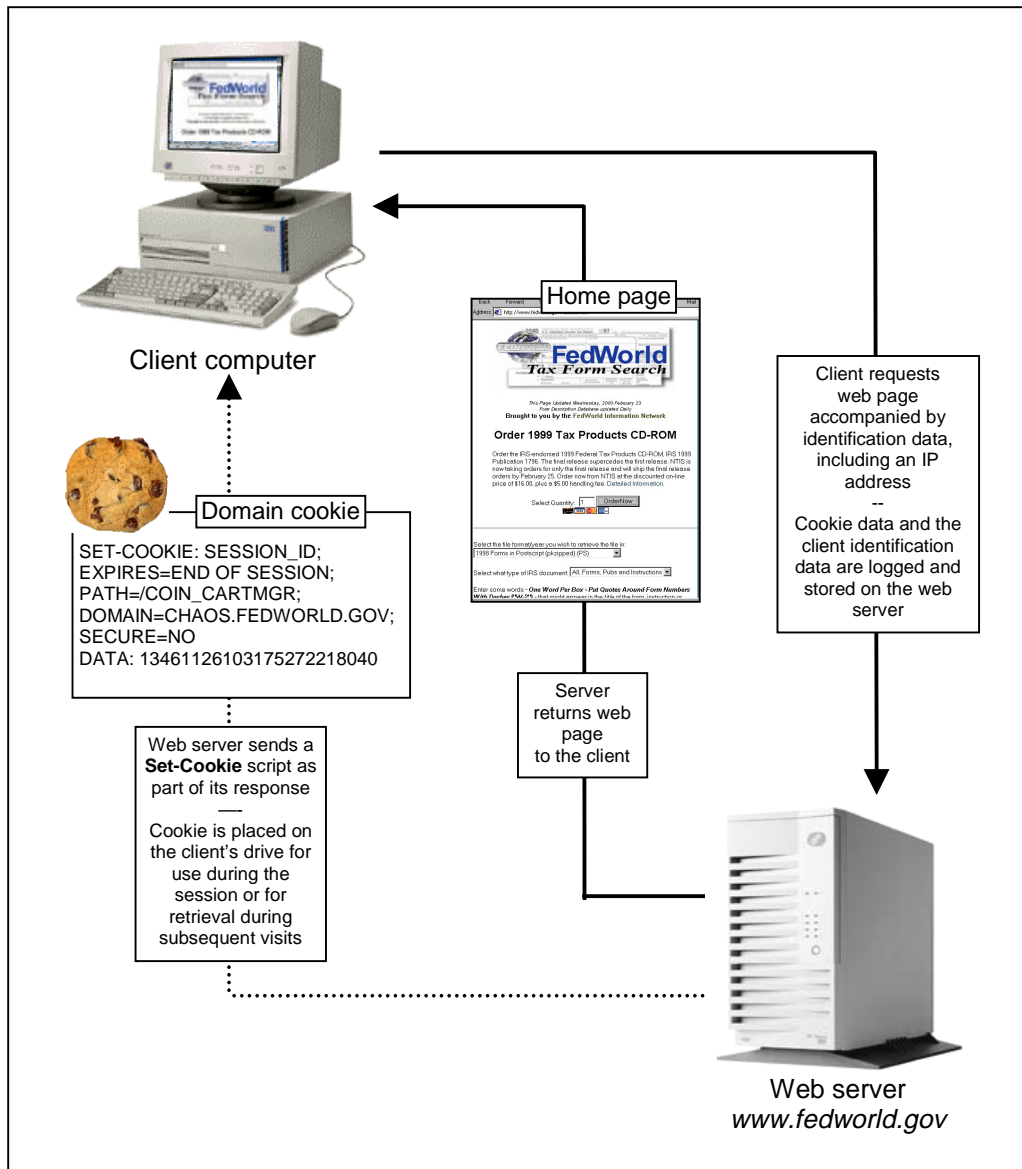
FedWorld
Tax Form Search
Order 1999 Tax Products CD-ROM

Client computer

Home page

Back Forward Mail
Address http://www.fedworld.gov

FedWorld
Tax Form Search

This Page Updated Wednesday, 2000 February 23
Form Description Database updated Daily
Brought to you by the FedWorld Information Network

Order 1999 Tax Products CD-ROM

Order the IRS-endorsed 1999 Federal Tax Products CD-ROM, IRS 1999 Publication 1796. The final release supercedes the first release. NTIS is now taking orders for only the final release and will ship the final release orders by February 25. Order now from NTIS at the discounted on-line price of $16.00, plus a $5.00 handling fee. Detailed Information.

Select Quantity: 1 OrderNow

Select the file format/year you wish to retrieve the file in:
1998 Forms in Postscript (pkzipped) (PS)

Select what type of IRS document: All, Forms, Pubs and Instructions

Enter some words - One Word Per Box - Put Quotes Around Form Numbers With Dashes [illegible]

Client requests web page accompanied by identification data, including an IP address
--
Cookie data and the client identification data are logged and stored on the web server

Domain cookie

SET-COOKIE: SESSION_ID;
EXPIRES=END OF SESSION;
PATH=/COIN_CARTMGR;
DOMAIN=CHAOS.FEDWORLD.GOV;
SECURE=NO
DATA: 1346112610317527221804​0

Server returns web page to the client

Web server sends a **Set-Cookie** script as part of its response
—
Cookie is placed on the client's drive for use during the session or for retrieval during subsequent visits

Web server
*www.fedworld.gov*